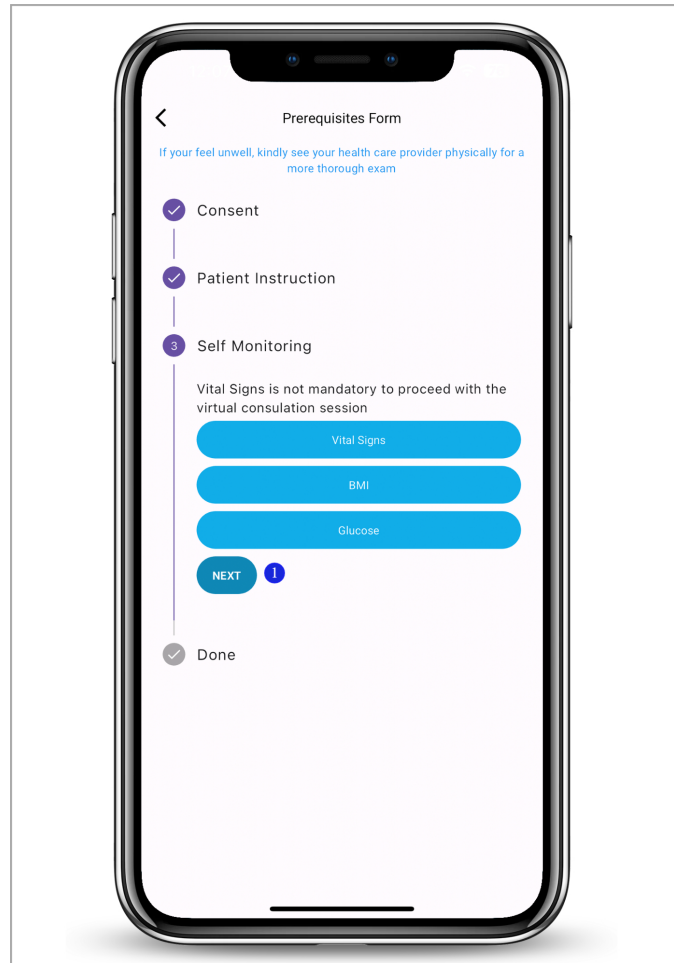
Prerequisites Form

If your feel unwell, kindly see your health care provider physically for a more thorough exam

Consent

Patient Instruction

3 Self Monitoring

Vital Signs is not mandatory to proceed with the virtual consulation session

Vital Signs

BMI

Glucose

NEXT 1

Done